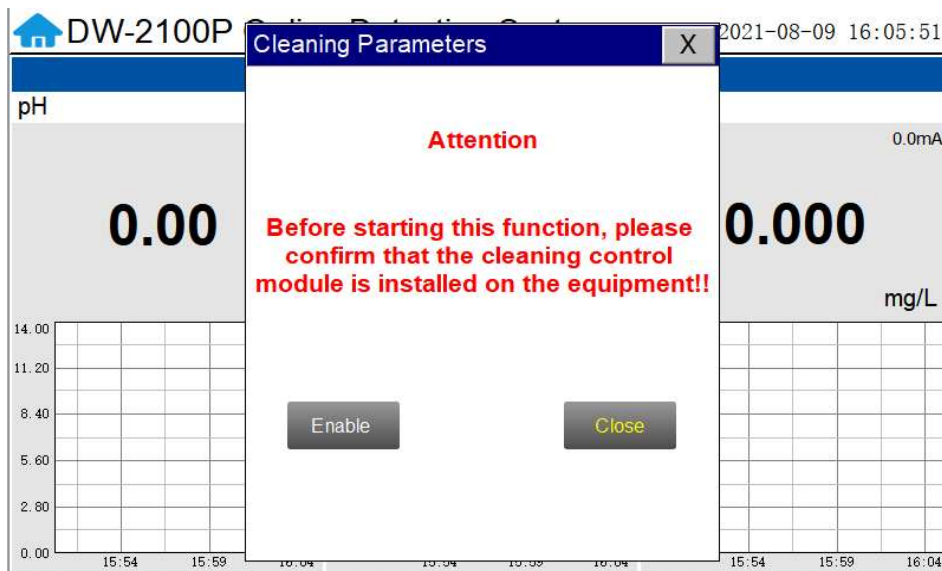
DW-2100P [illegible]

2021-08-09 16:05:51

pH

0.00

0.0mA

0.000

mg/L

14.00
11.20
8.40
5.60
2.80
0.00

15:54 15:59 16:04

15:54 15:59 16:04

15:54 15:59 16:04

Cleaning Parameters

X

Attention

Before starting this function, please confirm that the cleaning control module is installed on the equipment!!

Enable

Close